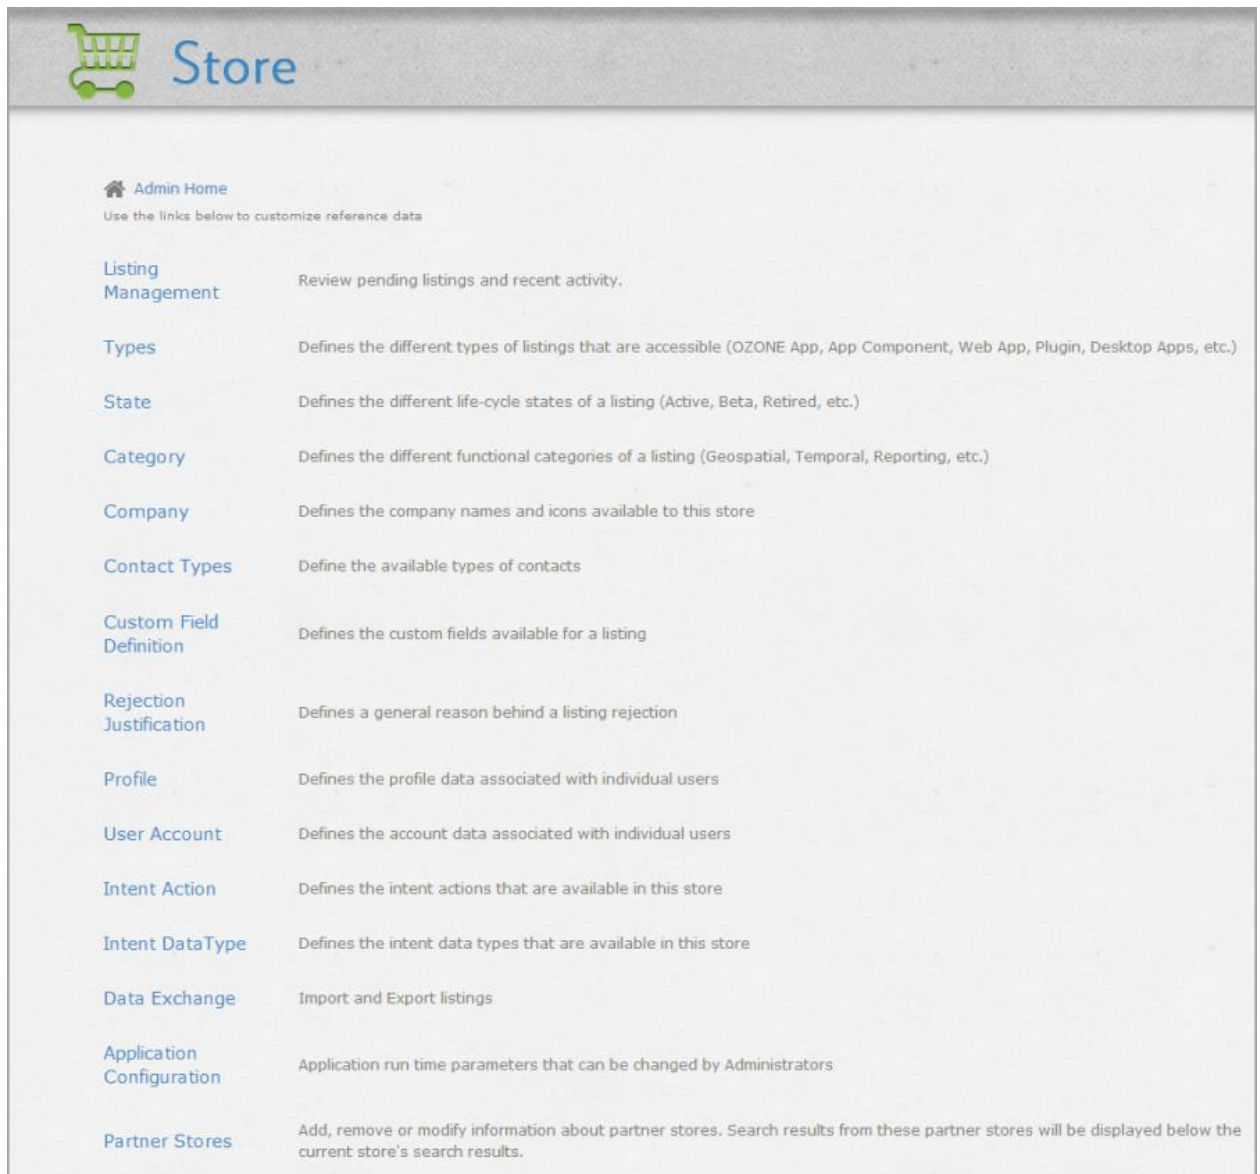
Store

Admin Home

Use the links below to customize reference data

| | |
|---|---|
| Listing Management | Review pending listings and recent activity. |
| Types | Defines the different types of listings that are accessible (OZONE App, App Component, Web App, Plugin, Desktop Apps, etc.) |
| State | Defines the different life-cycle states of a listing (Active, Beta, Retired, etc.) |
| Category | Defines the different functional categories of a listing (Geospatial, Temporal, Reporting, etc.) |
| Company | Defines the company names and icons available to this store |
| Contact Types | Define the available types of contacts |
| Custom Field Definition | Defines the custom fields available for a listing |
| Rejection Justification | Defines a general reason behind a listing rejection |
| Profile | Defines the profile data associated with individual users |
| User Account | Defines the account data associated with individual users |
| Intent Action | Defines the intent actions that are available in this store |
| Intent DataType | Defines the intent data types that are available in this store |
| Data Exchange | Import and Export listings |
| Application Configuration | Application run time parameters that can be changed by Administrators |
| Partner Stores | Add, remove or modify information about partner stores. Search results from these partner stores will be displayed below the current store's search results. |